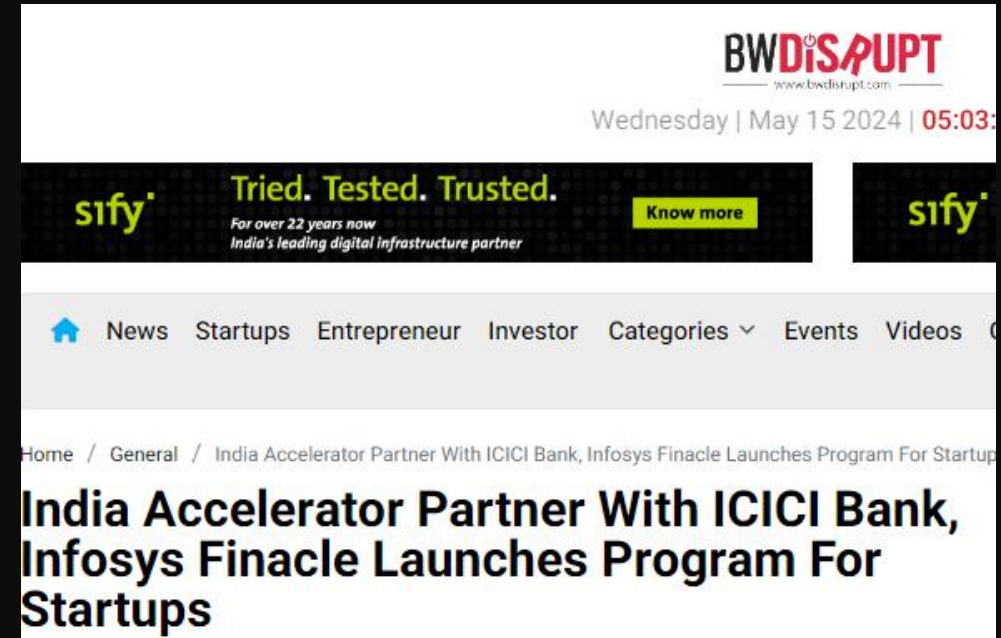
BWDISRUPT
www.bwdisrupt.com

Wednesday | May 15 2024 | 05:03

sify
Tried. Tested. Trusted.
For over 22 years now
India's leading digital infrastructure partner
Know more

sify

News Startups Entrepreneur Investor Categories Events Videos

Home / General / India Accelerator Partner With ICICI Bank, Infosys Finacle Launches Program For Startup

India Accelerator Partner With ICICI Bank, Infosys Finacle Launches Program For Startups